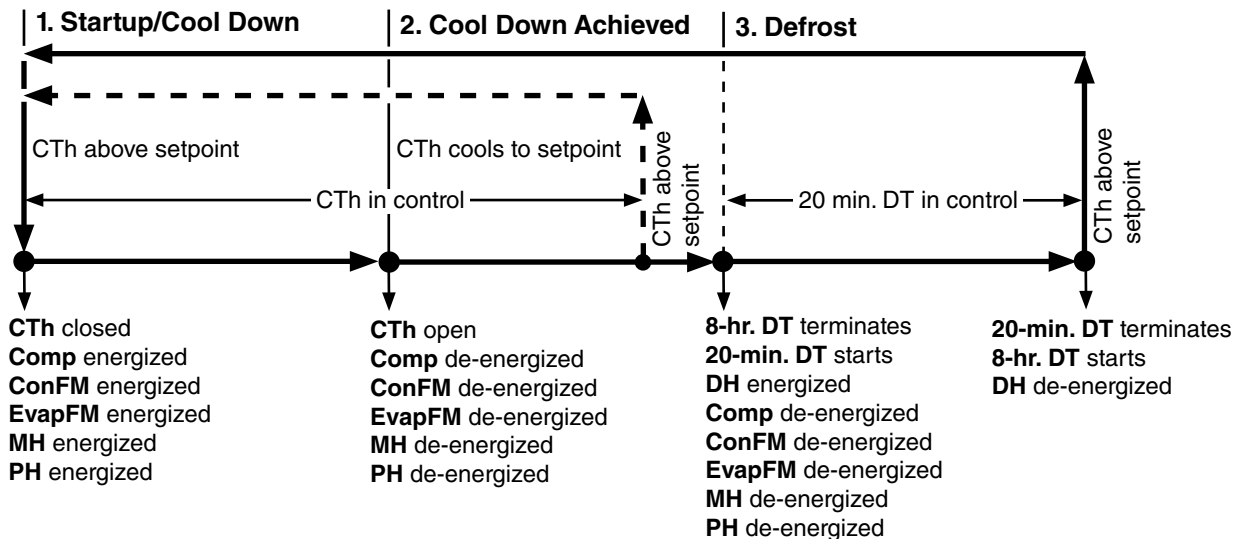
1. Startup/Cool Down

2. Cool Down Achieved

3. Defrost

CTh above setpoint

CTh cools to setpoint

CTh above setpoint

CTh in control

20 min. DT in control

CTh above setpoint

CTh closed
Comp energized
ConFM energized
EvapFM energized
MH energized
PH energized

CTh open
Comp de-energized
ConFM de-energized
EvapFM de-energized
MH de-energized
PH de-energized

8-hr. DT terminates
20-min. DT starts
DH energized
Comp de-energized
ConFM de-energized
EvapFM de-energized
MH de-energized
PH de-energized

20-min. DT terminates
8-hr. DT starts
DH de-energized